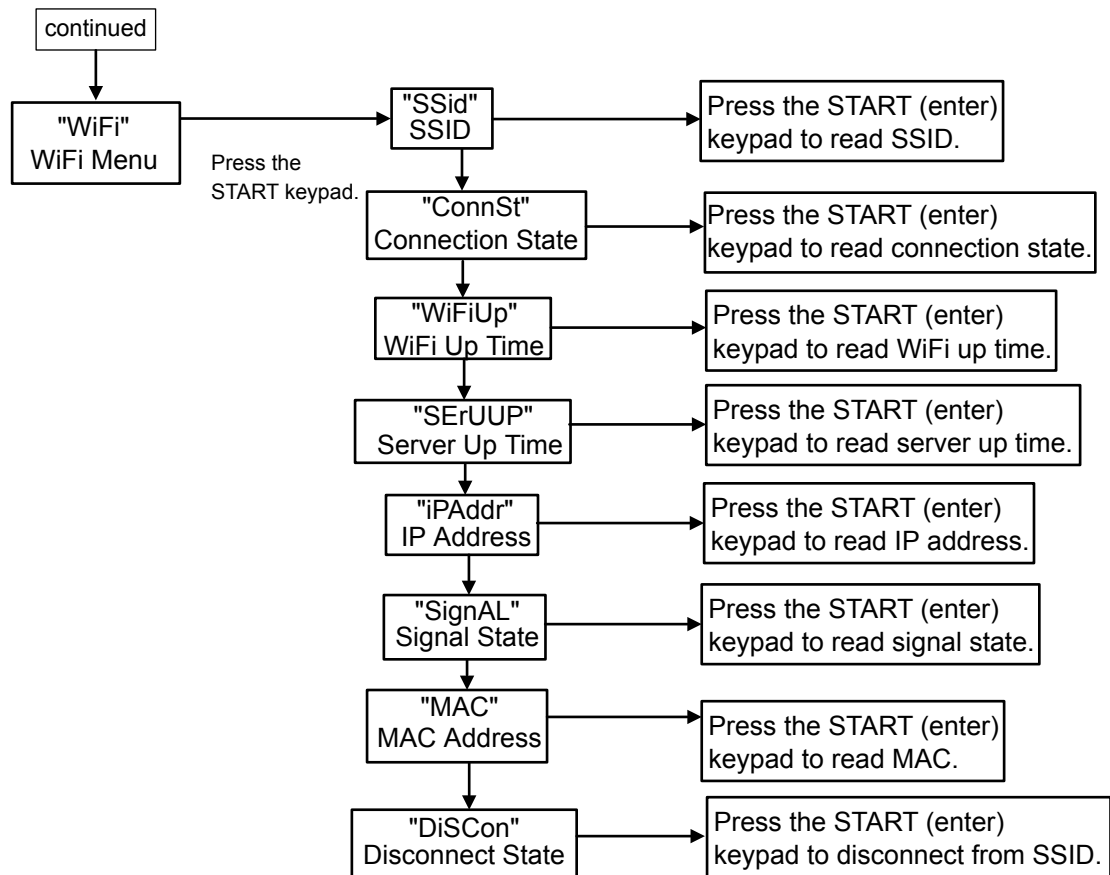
continued

"WiFi"
WiFi Menu

Press the START keypad.

"SSid"
SSID

Press the START (enter) keypad to read SSID.

"ConnSt"
Connection State

Press the START (enter) keypad to read connection state.

"WiFiUp"
WiFi Up Time

Press the START (enter) keypad to read WiFi up time.

"SErUUP"
Server Up Time

Press the START (enter) keypad to read server up time.

"iPAddr"
IP Address

Press the START (enter) keypad to read IP address.

"SignAL"
Signal State

Press the START (enter) keypad to read signal state.

"MAC"
MAC Address

Press the START (enter) keypad to read MAC.

"DiSCon"
Disconnect State

Press the START (enter) keypad to disconnect from SSID.